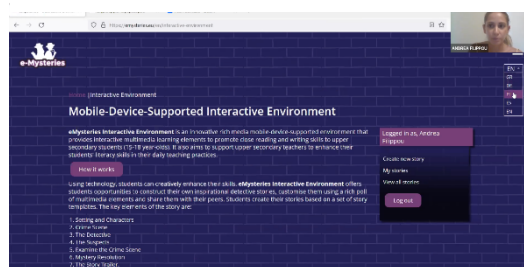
https://emysteries.eu/interactive-environment

ANDREA FILIPPOU

e-Mysteries

EN
DE
EL
ES
IT
FR

Home | Interactive Environment

Mobile-Device-Supported Interactive Environment

eMysteries Interactive Environment is an innovative rich media mobile-device-supported environment that provides interactive multimedia learning elements to promote close reading and writing skills to upper secondary students (15-18 year-olds). It also aims to support upper secondary teachers to enhance their students' literacy skills in their daily teaching practices.

How it works

Using technology, students can creatively enhance their skills. eMysteries Interactive Environment offers students opportunities to construct their own inspirational detective stories, customise them using a rich poll of multimedia elements and share them with their peers. Students create their stories based on a set of story templates. The key elements of the story are:

1. Setting and Characters
2. Crime Scene
3. The Detective
4. The Suspects
5. Examine the Crime Scene
6. Mystery Resolution
7. The Story Trailer

Logged in as, Andrea Filippou

Create new story
My stories
View all stories

Log out